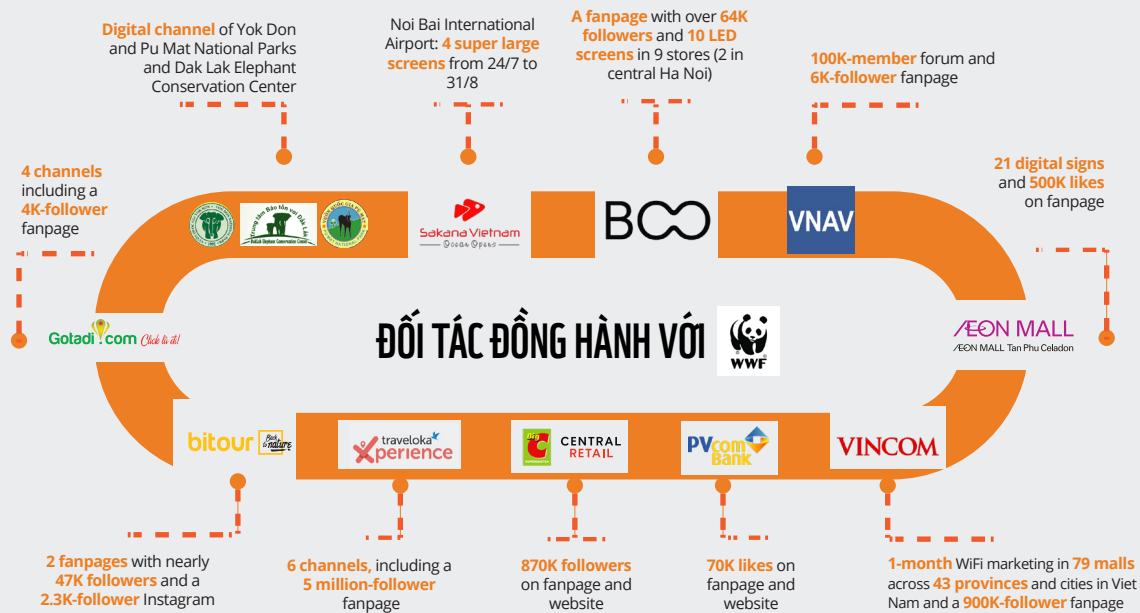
Digital channel of Yok Don and Pu Mat National Parks and Dak Lak Elephant Conservation Center

Noi Bai International Airport: 4 super large screens from 24/7 to 31/8

A fanpage with over 64K followers and 10 LED screens in 9 stores (2 in central Ha Noi)

100K-member forum and 6K-follower fanpage

4 channels including a 4K-follower fanpage

21 digital signs and 500K likes on fanpage

Trung tâm Bảo tồn voi Đắk Lắk
DakLak Elephant Conservation Center

Sakana Vietnam
Ocean Opens

BOO

VNAV

Gotadi.com Click là đi!

ĐỐI TÁC ĐỒNG HÀNH VỚI

WWF

ÆON MALL
ÆON MALL Tan Phu Celadon

bitour

Back to nature

traveloka Xperience

CENTRAL RETAIL

PVcom Bank

VINCOM

2 fanpages with nearly 47K followers and a 2.3K-follower Instagram

6 channels, including a 5 million-follower fanpage

870K followers on fanpage and website

70K likes on fanpage and website

1-month WiFi marketing in 79 malls across 43 provinces and cities in Viet Nam and a 900K-follower fanpage